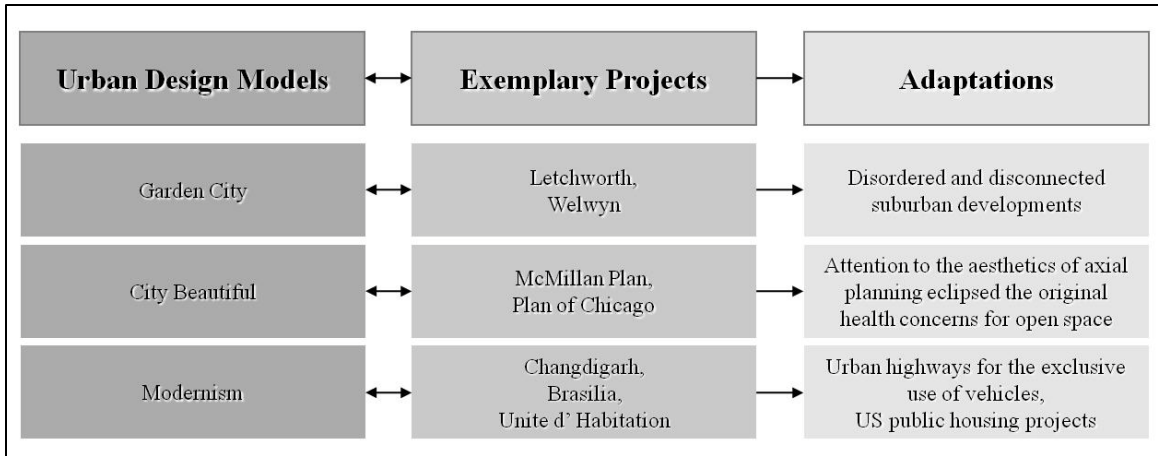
| Urban Design Models | Exemplary Projects | Adaptations |
|---|---|---|
| Garden City | Letchworth, Welwyn | Disordered and disconnected suburban developments |
| City Beautiful | McMillan Plan, Plan of Chicago | Attention to the aesthetics of axial planning eclipsed the original health concerns for open space |
| Modernism | Changdigarh, Brasilia, Unite d' Habitation | Urban highways for the exclusive use of vehicles, US public housing projects |